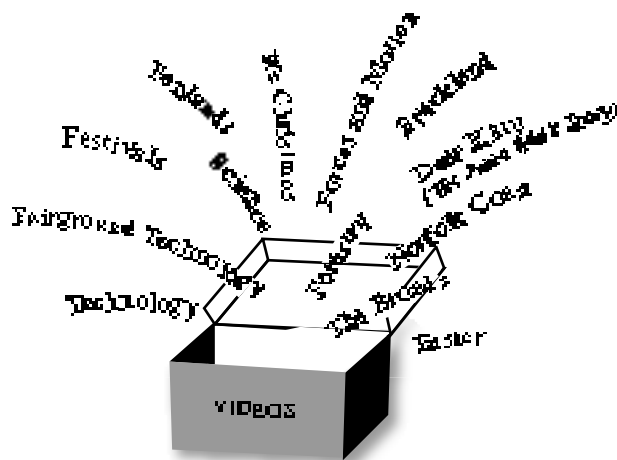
Festivals

Fairground Technology

Technology

Pendants

Science

Clothing

Forces and Motion

Treasures

Fantasy

Punk and Metal

Dance Rally (The Amen Break Story)

Norfolk Coast

Big Breaks

Easter

VIDEOS